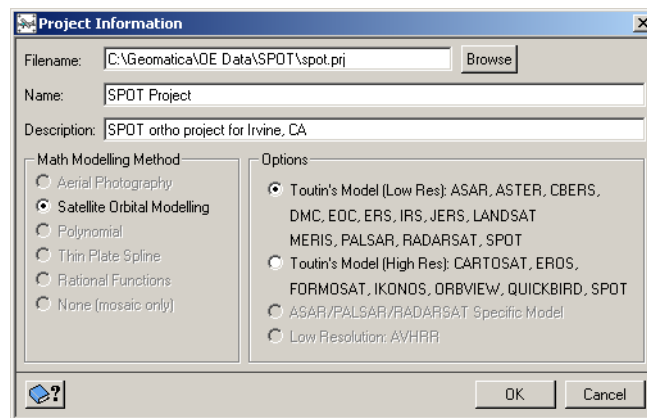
Project Information

Filename: C:\Geomatica\OE Data\SPOT\spot.prj Browse

Name: SPOT Project

Description: SPOT ortho project for Irvine, CA

Math Modelling Method
Aerial Photography
Satellite Orbital Modelling
Polynomial
Thin Plate Spline
Rational Functions
None (mosaic only)

Options
Toutin's Model (Low Res): ASAR, ASTER, CBERS, DMC, EOC, ERS, IRS, JERS, LANDSAT MERIS, PALSAR, RADARSAT, SPOT
Toutin's Model (High Res): CARTOSAT, EROS, FORMOSAT, IKONOS, ORBVIEW, QUICKBIRD, SPOT
ASAR/PALSAR/RADARSAT Specific Model
Low Resolution: AVHRR

OK Cancel